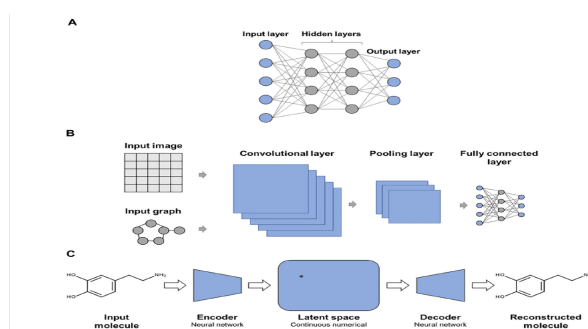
A

Input layer

Hidden layers

Output layer

B

Input image

Convolutional layer

Pooling layer

Fully connected layer

Input graph

C

HO

HO

$NH_2$

Input molecule

Encoder

Neural network

Latent space

Continuous numerical

Decoder

Neural network

HO

HO

Reconstructed molecule